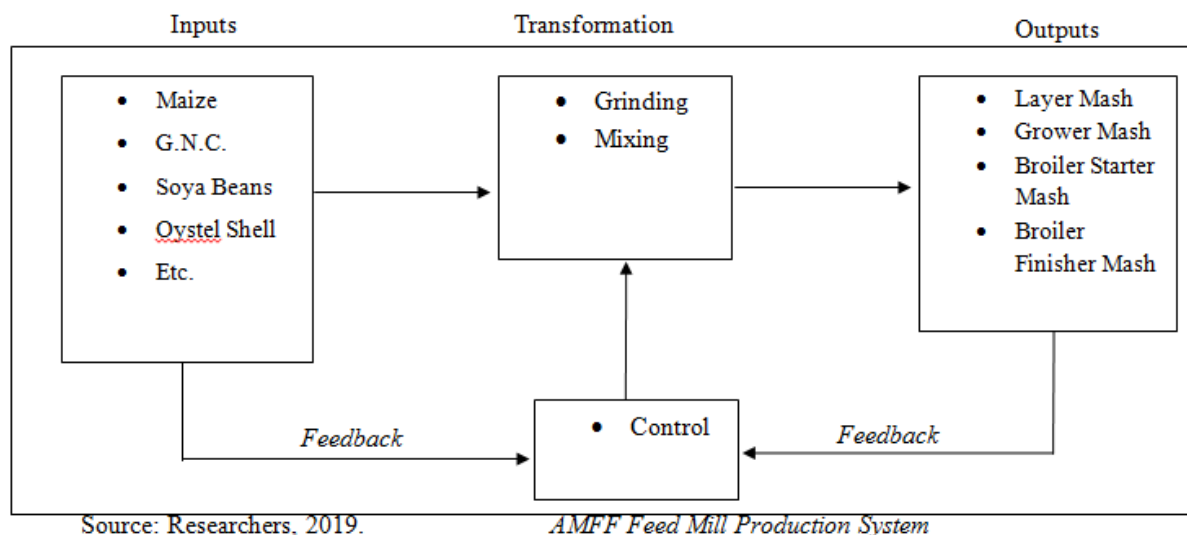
Inputs

Transformation

Outputs

- Maize
- G.N.C.
- Soya Beans
- Oystel Shell
- Etc.

- Grinding
- Mixing

- Layer Mash
- Grower Mash
- Broiler Starter Mash
- Broiler Finisher Mash

Feedback

- Control

Feedback

Source: Researchers, 2019.

AMFF Feed Mill Production System